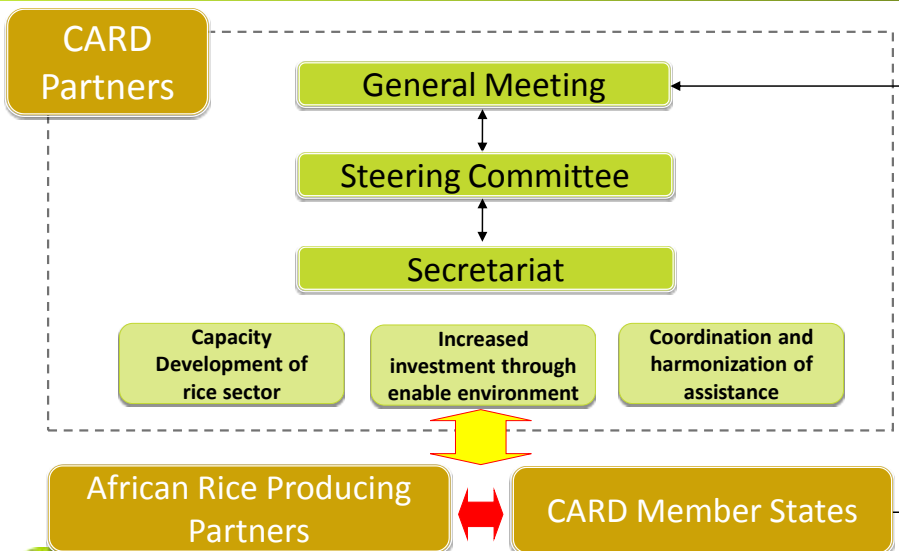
CARD Partners

General Meeting

Steering Committee

Secretariat

Capacity Development of rice sector

Increased investment through enable environment

Coordination and harmonization of assistance

African Rice Producing Partners

CARD Member States